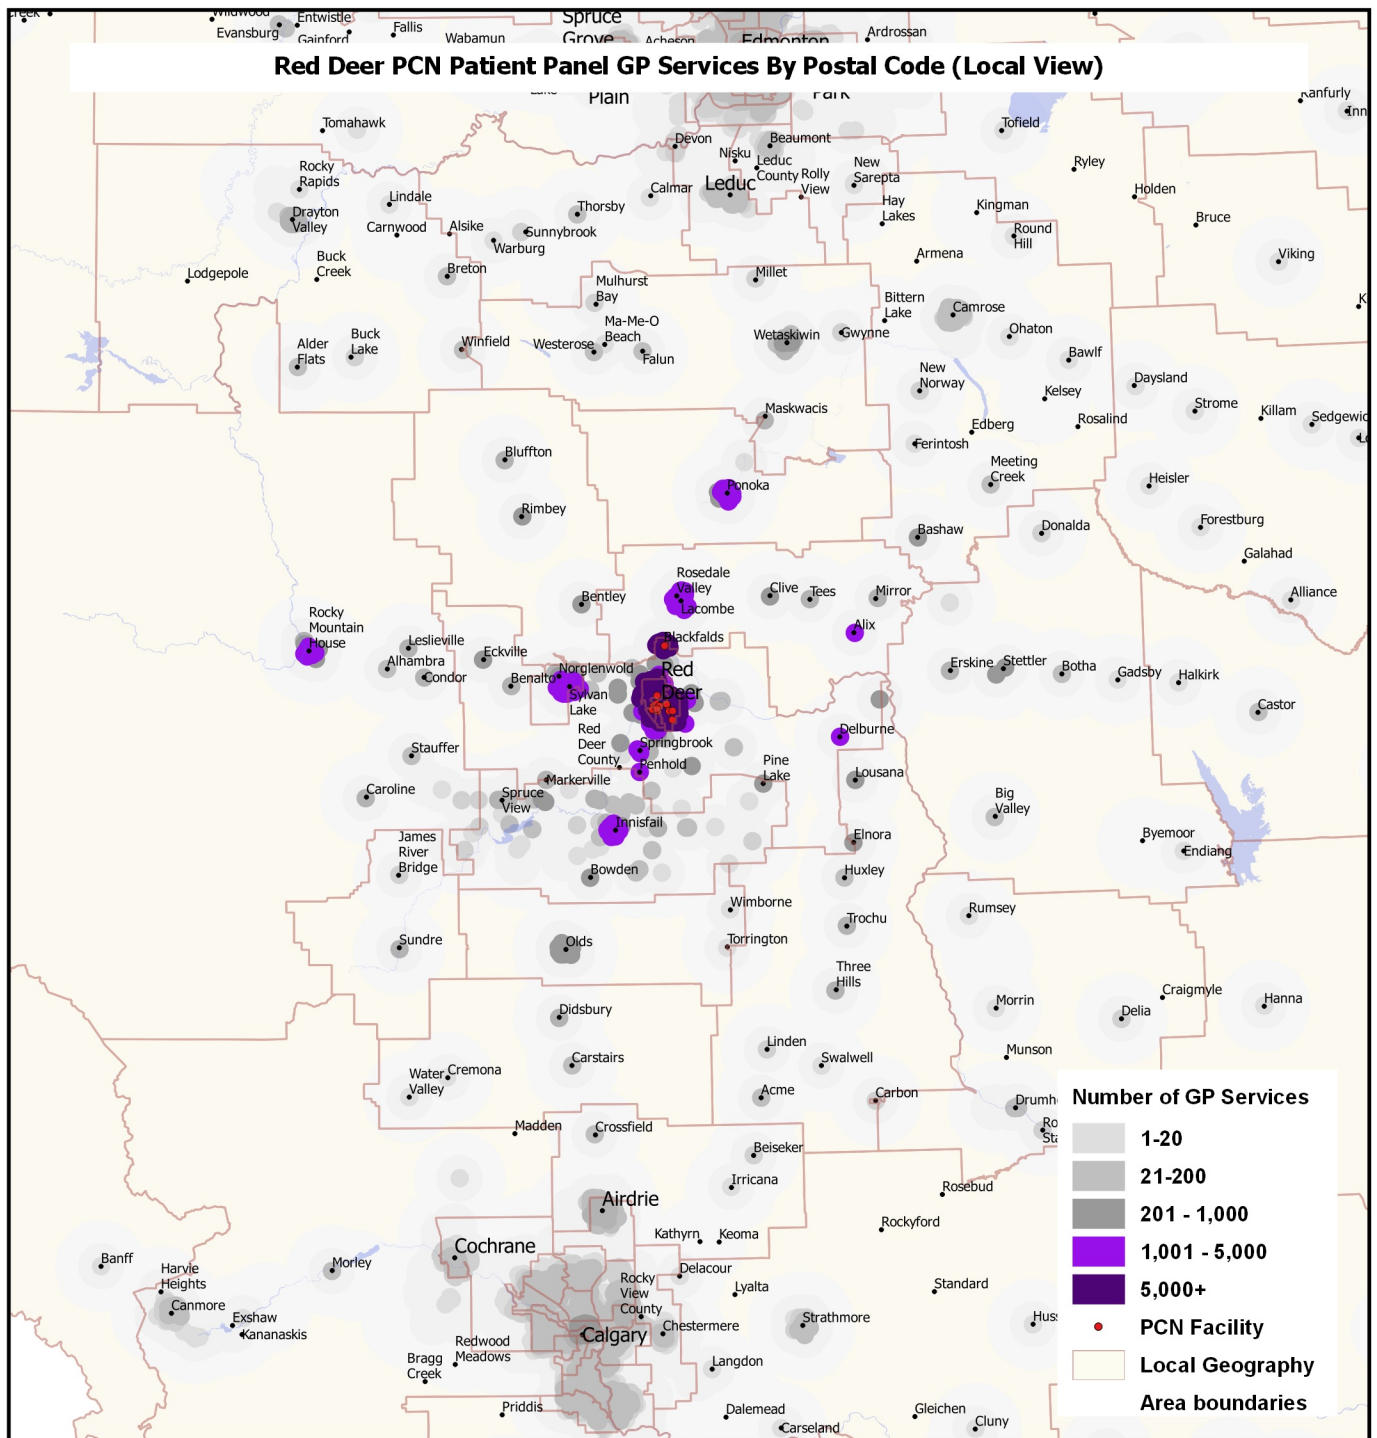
Red Deer PCN Patient Panel GP Services By Postal Code (Local View)

Entwistle
Evansburg
Gainford
Fallis
Wabamun
Spruce Grove
Acheson
Edmonton
Ardrossan
Plain
Park
Ranfurly
Tomahawk
Devon
Beaumont
Tofield
Nisku
Leduc
Leduc County
Rolly View
New Sarepta
Ryley
Rocky Rapids
Calmar
Holden
Lindale
Thorsby
Hay Lakes
Kingman
Drayton Valley
Carnwood
Alsike
Sunnybrook
Warburg
Round Hill
Bruce
Buck Creek
Armena
Viking
Lodgepole
Breton
Millet
Mulhurst Bay
Bittern Lake
Camrose
Ma-Me-O Beach
Ohaton
Alder Flats
Buck Lake
Winfield
Westerose
Falun
Wetaskiwin
Gwynne
Bawlf
New Norway
Daysland
Kelsey
Strome
Maskwacis
Rosalind
Killam
Sedgewic
Edberg
Ferintosh
Meeting Creek
Heisler
Bluffton
Ponoka
Forestburg
Rimbey
Bashaw
Donalda
Galahad
Rosedale Valley
Bentley
Clive
Tees
Mirror
Alliance
Lacombe
Rocky Mountain House
Alix
Blackfalds
Leslieville
Eckville
Erskine
Stettler
Botha
Gadsby
Halkirk
Alhambra
Norglenwold
Red Deer
Condor
Benalto
Sylvan Lake
Castor
Delburne
Red Deer County
Springbrook
Stauffer
Penhold
Pine Lake
Lousana
Markerville
Caroline
Spruce View
Big Valley
Innisfail
Elnora
James River Bridge
Byemoor
Endiang
Bowden
Huxley
Wimborne
Trochu
Rumsey
Sundre
Olds
Torrington
Three Hills
Morrin
Craigmyle
Hanna
Delia
Didsbury
Linden
Munson
Carstairs
Swalwell
Water Valley
Cremona
Acme
Carbon
Drumh
Ro
Sta
Madden
Crossfield
Beiseker
Irricana
Rosebud
Airdrie
Kathyrn
Keoma
Rockyford
Cochrane
Banff
Harvie Heights
Morley
Delacour
Rocky View County
Lyalta
Standard
Canmore
Exshaw
Kananaskis
Strathmore
Hus
Calgary
Chestermere
Redwood Meadows
Bragg Creek
Langdon
Priddis
Dalemead
Carseland
Gleichen
Cluny

Number of GP Services
1-20
21-200
201 - 1,000
1,001 - 5,000
5,000+
PCN Facility
Local Geography
Area boundaries